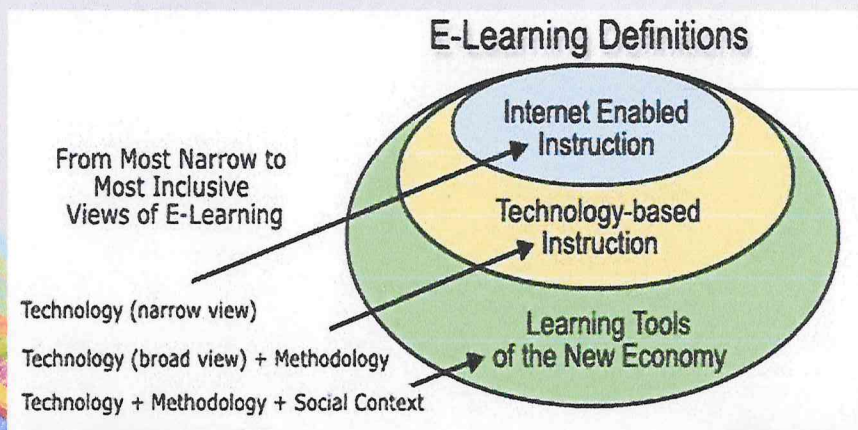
E-Learning Definitions

From Most Narrow to Most Inclusive Views of E-Learning

Internet Enabled Instruction

Technology-based Instruction

Learning Tools of the New Economy

Technology (narrow view)

Technology (broad view) + Methodology

Technology + Methodology + Social Context